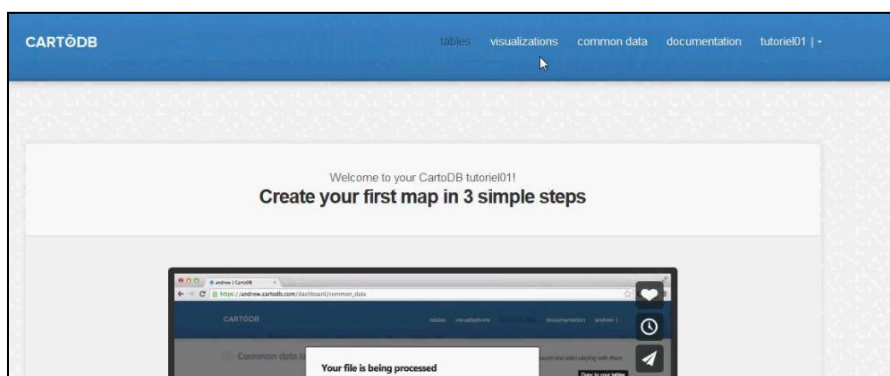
CARTÖDB

tables visualizations common data documentation tutoriel01 | -

Welcome to your CartoDB tutoriel01!

Create your first map in 3 simple steps

andrew | CartoDB

https://andrew.cartodb.com/dashboard/common_data

CARTODB

tables visualizations common data documentation andrew |

Common data

Your file is being processed

Copy to your tables